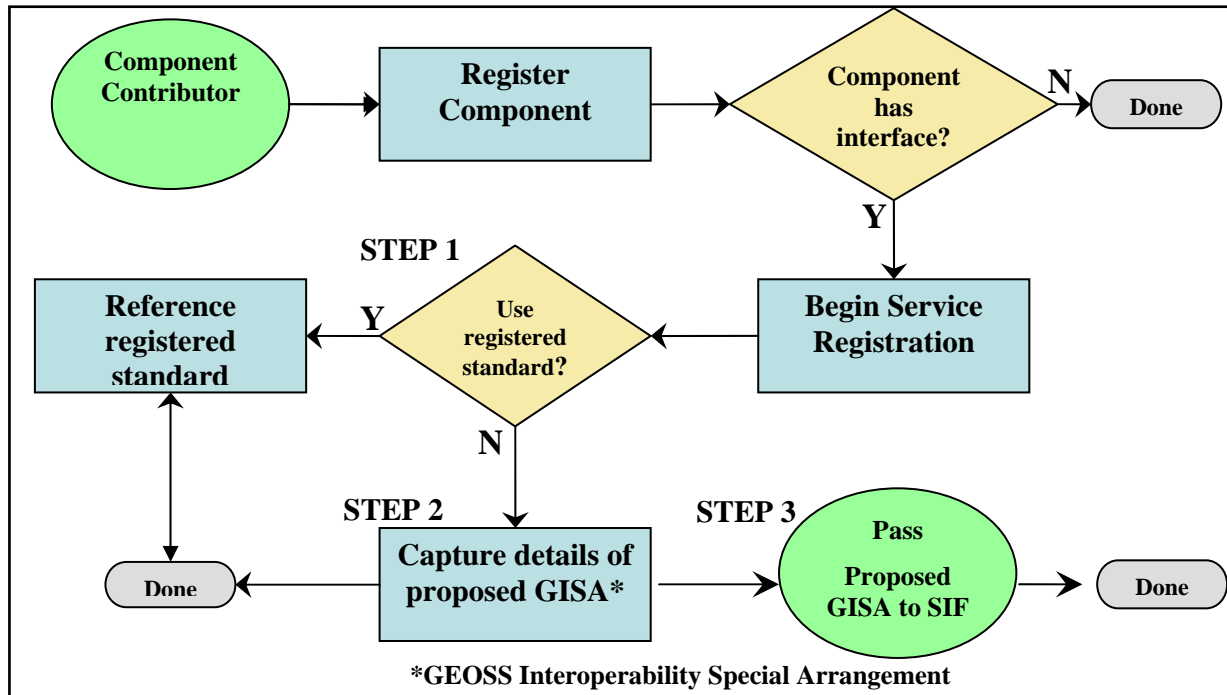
Component Contributor

Register Component

Component has interface?

N

Done

Y

STEP 1

Reference registered standard

Y

Use registered standard?

Begin Service Registration

N

STEP 2

STEP 3

Done

Capture details of proposed GISA*

Pass

Proposed GISA to SIF

Done

*GEOSS Interoperability Special Arrangement